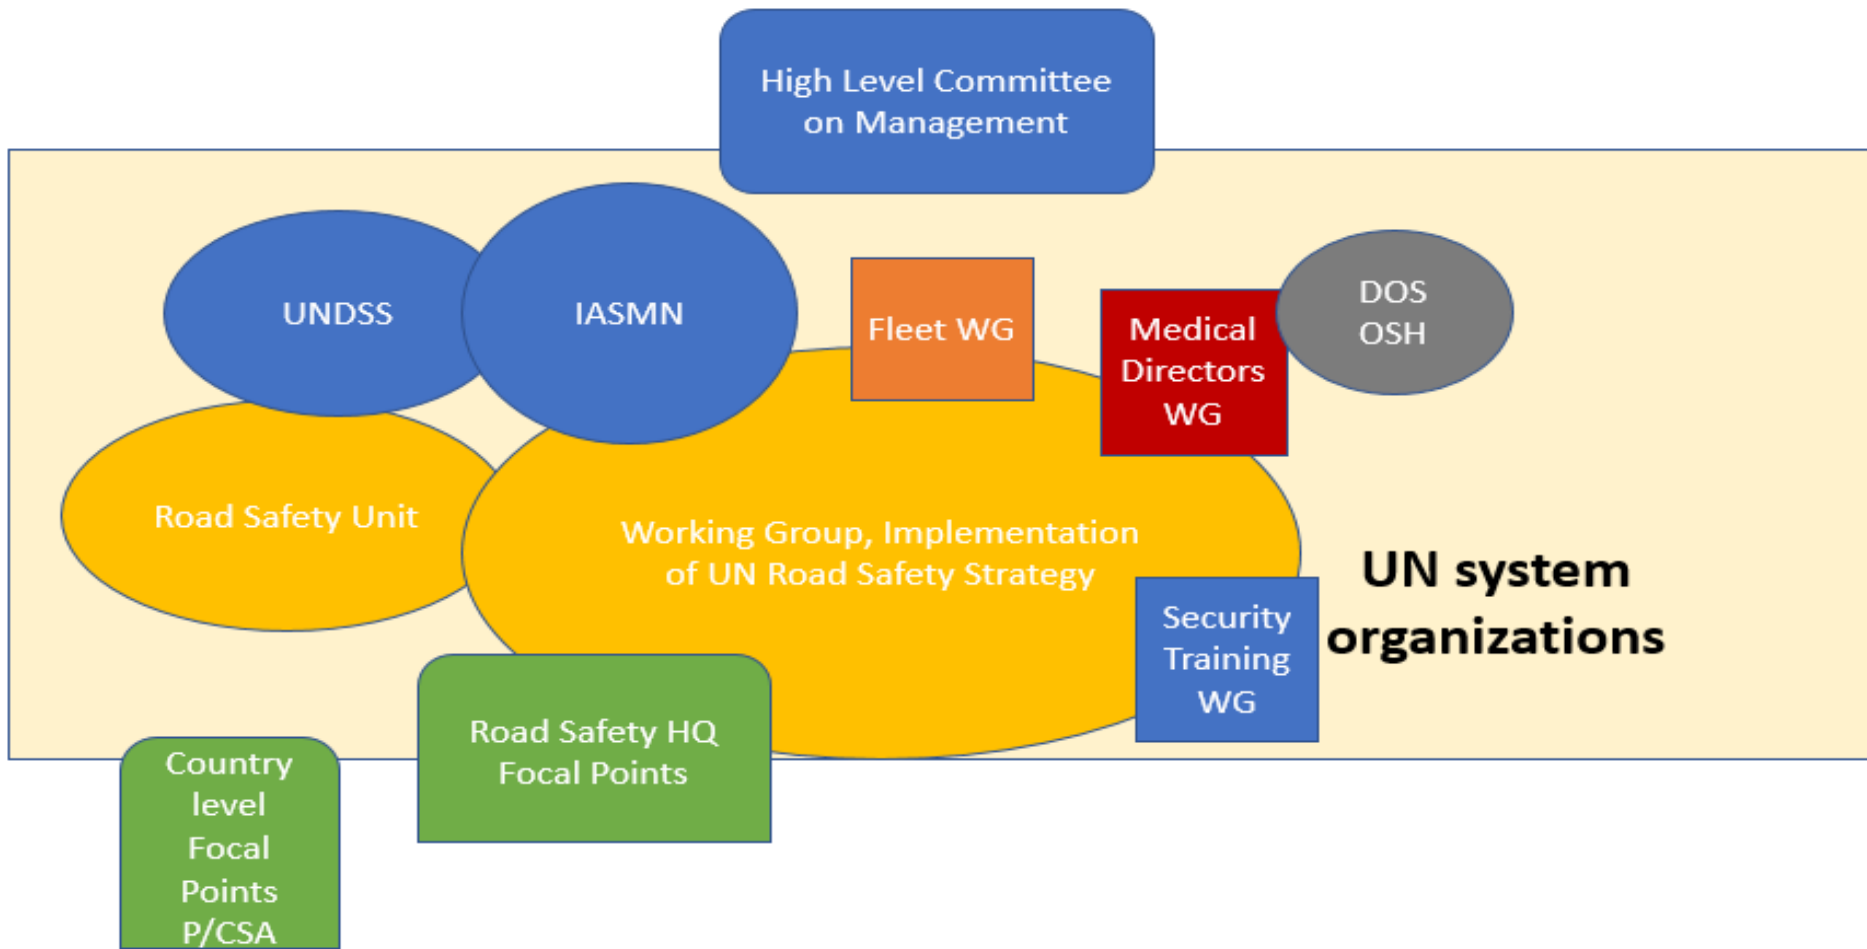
High Level Committee on Management

UNDSS

IASMN

Fleet WG

Medical Directors WG

DOS OSH

Road Safety Unit

Working Group, Implementation of UN Road Safety Strategy

UN system organizations

Security Training WG

Road Safety HQ Focal Points

Country level Focal Points P/CSA